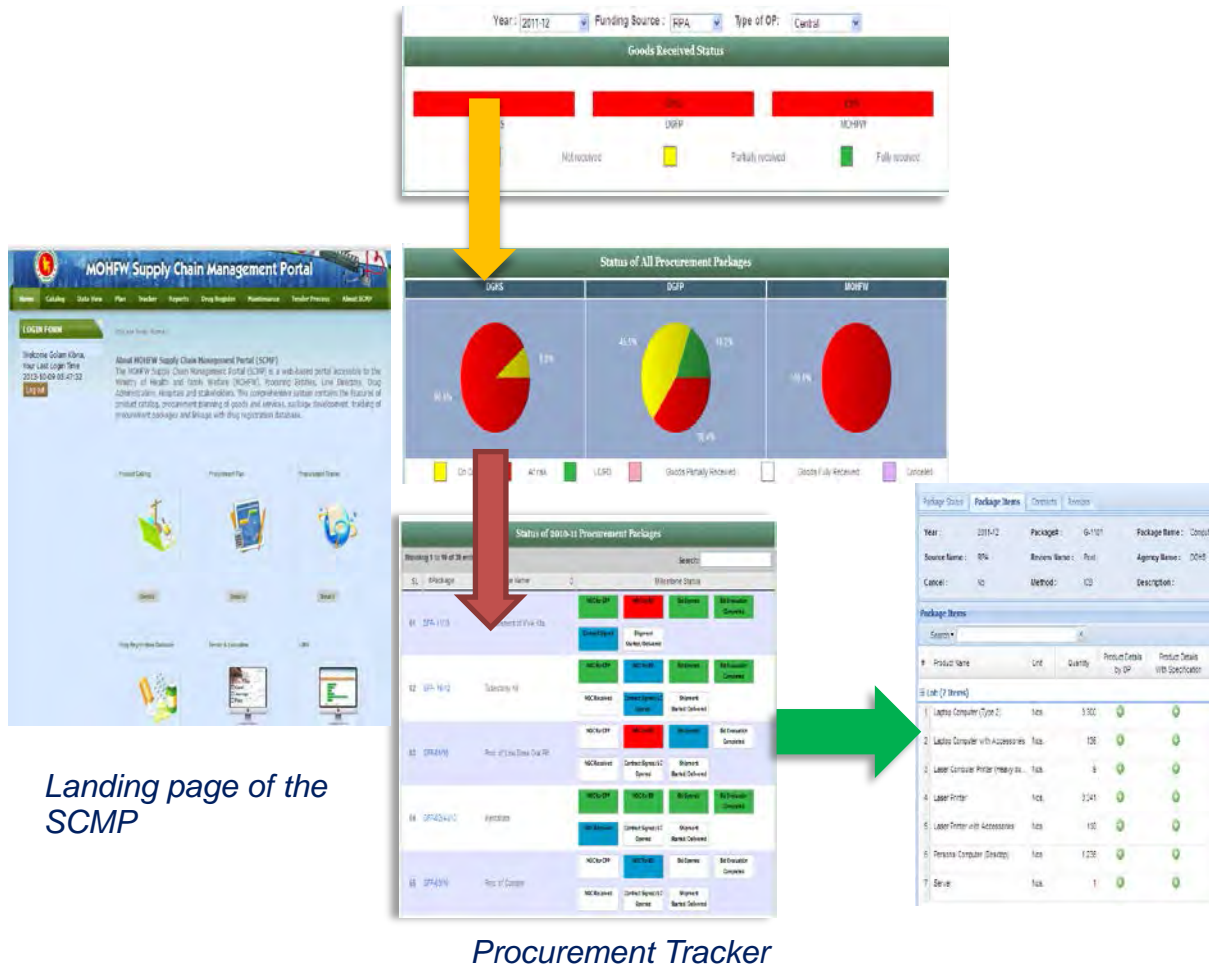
Year: 2011-12 Funding Source: RPA Type of OP: Central

Goods Received Status

DGFP MOHFW

Not received Partially received Fully received

MOHFW Supply Chain Management Portal

Home Catalog Data View Plan Tracker Reports Drug Register Maintenance Tender Process About SCMP

LOGIN FORM

Welcome Golam Kibria, Your Last Login Time 2013-10-09 03:47:32

Log out

About MOHFW Supply Chain Management Portal (SCMP)

The MOHFW Supply Chain Management Portal (SCMP) is a web-based portal accessible to the Ministry of Health and Family Welfare (MOHFW), Procuring Entities, Line Directors, Drug Administration, Hospitals and stakeholders. This comprehensive system contains the features of product catalog, procurement planning of goods and services, package development, tracking of procurement packages and linkage with drug registration database.

Product Catalog Procurement Plan Procurement Tracker

Details Details Details

Drug Registration Database Tender & Consultant LMIS

Landing page of the SCMP

Status of All Procurement Packages

DGHS DGFP MOHFW

5.1% 94.9% 45.5% 18.2% 36.4% 100.0%

On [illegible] At risk LD/RD Goods Partially Received Goods Fully Received Cancelled

Status of 2010-11 Procurement Packages

Showing 1 to 10 of 38 entries Search:

SL Package Package Name Milestone Status

01 DFP-11/10 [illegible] of Vial Kits

02 DFP-16/10 Tubectomy Kit

03 DFP-03/10 Proc. of Low Dose Oral Pill

04 DFP-03/A/10 Injectable

05 DFP-05/10 Proc. of Condom

NOC for CPF Bid Opened Bid Evaluation Completed NOC Received Contract Signed/LC Opened Shipment Started/Delivered

Procurement Tracker

Package Status Package Items Contracts Invoices

Year: 2011-12 Package#: G-1101 Package Name: Compu
Source Name: RPA Review Name: Post Agency Name: DGHS
Cancel: No Method: ICB Description:

Package Items

Search

# Product Name Unit Quantity Product Details by OP Product Details With Specification

Lot: (7 Items)

1 Laptop Computer (Type 2) Nos. 5,300
2 Laptop Computer with Accessories Nos. 106
3 Laser Computer Printer (Heavy du... Nos. 6
4 Laser Printer Nos. 3,241
5 Laser Printer with Accessories Nos. 100
6 Personal Computer (Desktop) Nos. 1,239
7 Server Nos. 1